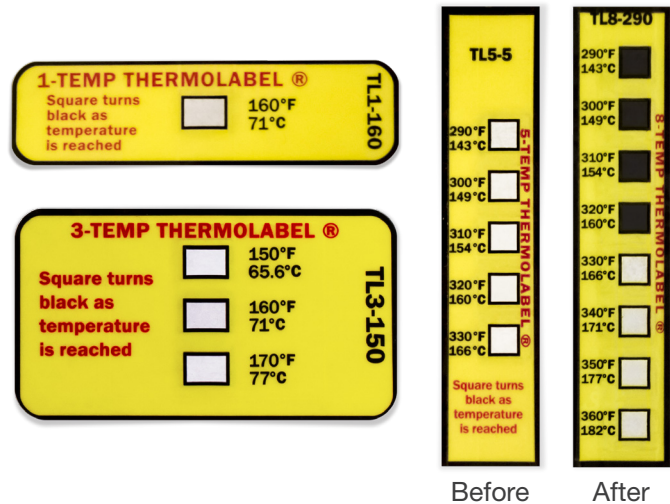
1-TEMP THERMOLABEL ®

Square turns black as temperature is reached

160°F
71°C

TL1-160

3-TEMP THERMOLABEL ®

Square turns black as temperature is reached

150°F
65.6°C

160°F
71°C

170°F
77°C

TL3-150

TL5-5

290°F
143°C

300°F
149°C

310°F
154°C

320°F
160°C

330°F
166°C

5-TEMP THERMOLABEL ®

Square turns black as temperature is reached

Before

TL8-290

290°F
143°C

300°F
149°C

310°F
154°C

320°F
160°C

330°F
166°C

340°F
171°C

350°F
177°C

360°F
182°C

8-TEMP THERMOLABEL ®

After